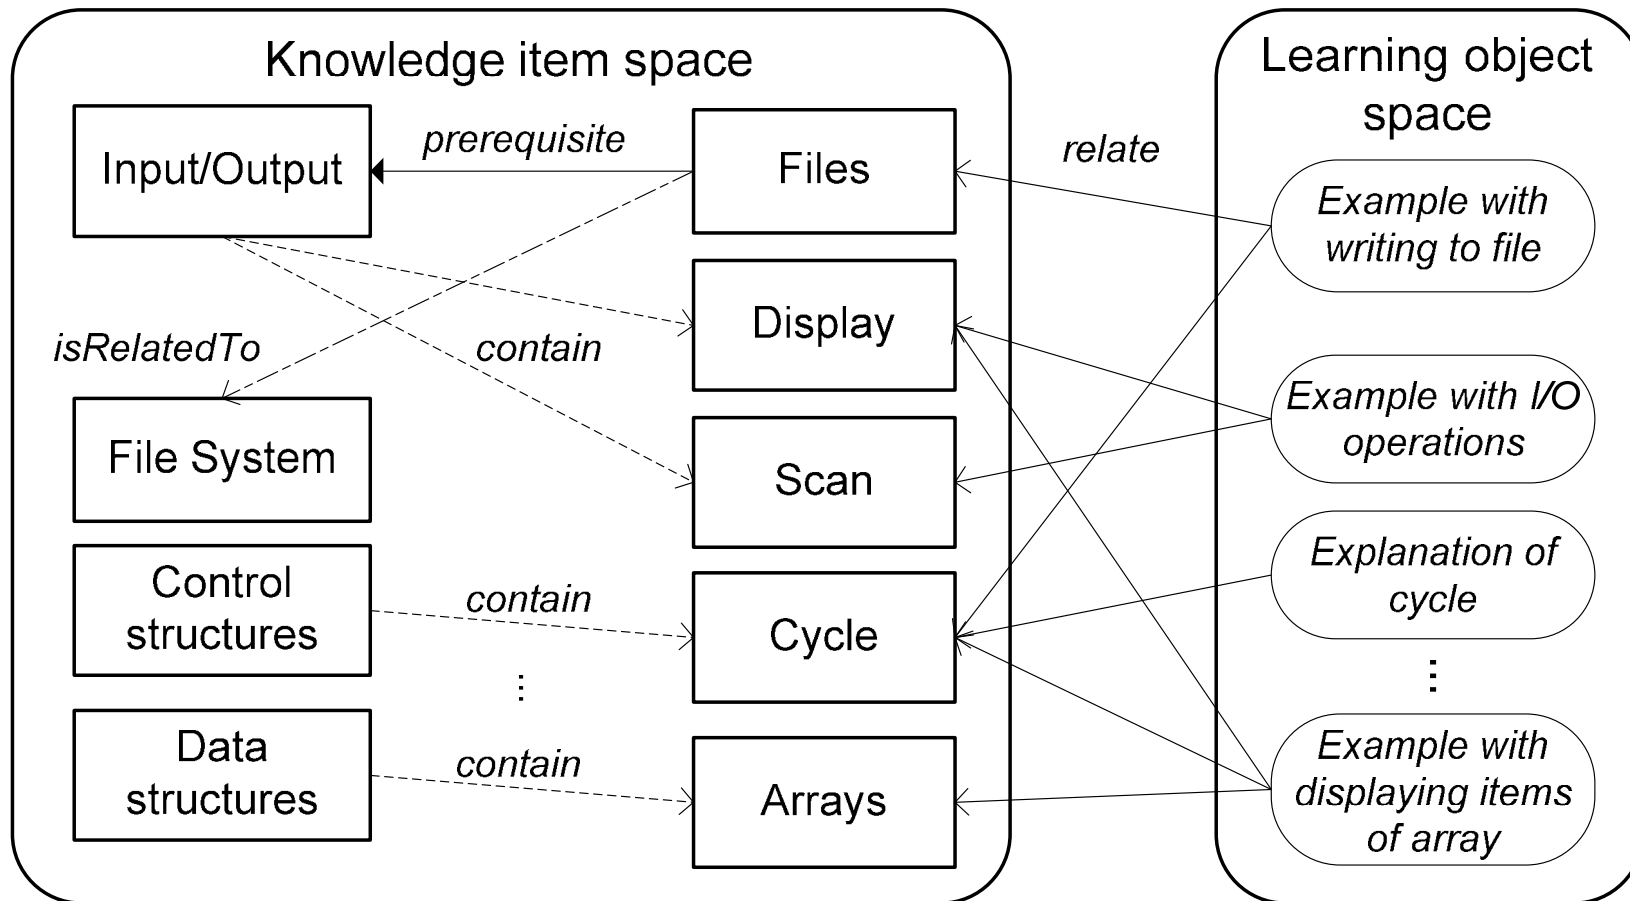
Knowledge item space

Input/Output

prerequisite

Files

isRelatedTo

contain

Display

File System

Scan

Control structures

contain

Cycle

⋮

Data structures

contain

Arrays

Learning object space

relate

Example with writing to file

Example with I/O operations

Explanation of cycle

⋮

Example with displaying items of array